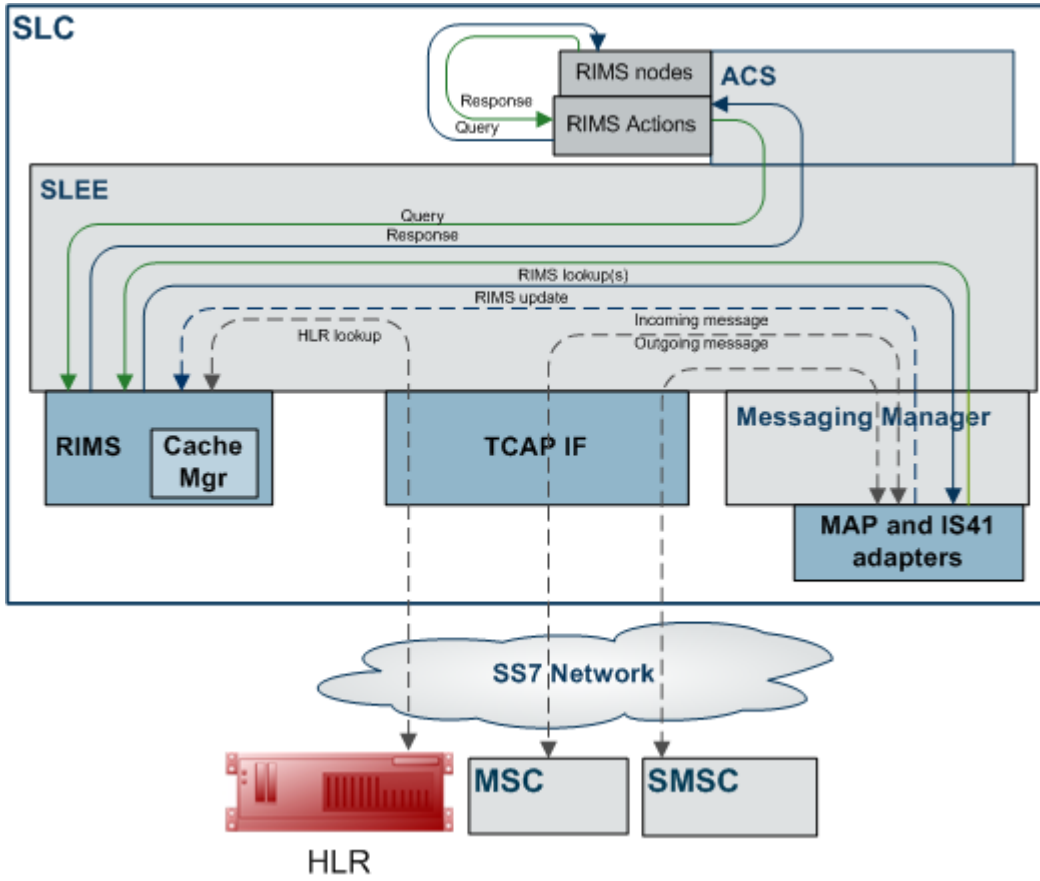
SLC

RIMS nodes

ACS

Response

Query

RIMS Actions

SLEE

Query

Response

RIMS lookup(s)

RIMS update

HLR lookup

Incoming message

Outgoing message

RIMS

Cache Mgr

TCAP IF

Messaging Manager

MAP and IS41 adapters

SS7 Network

MSC

SMSC

HLR